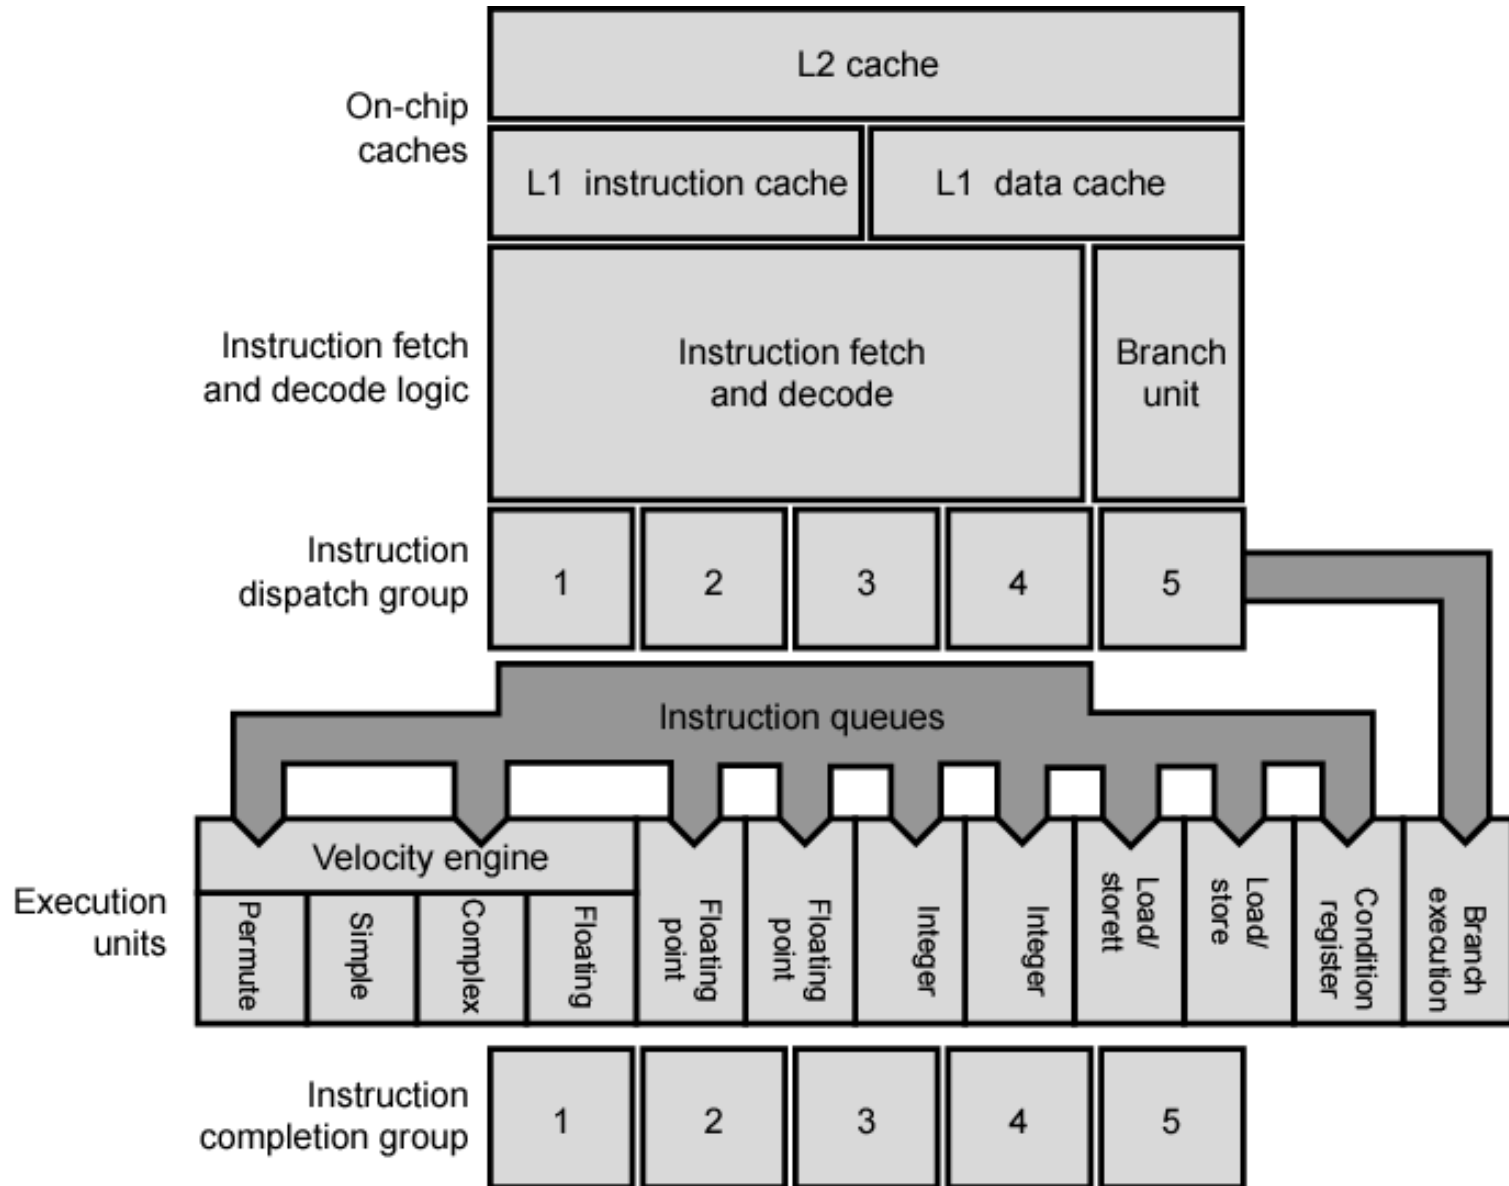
On-chip caches

L2 cache

L1 instruction cache

L1 data cache

Instruction fetch and decode logic

Instruction fetch and decode

Branch unit

Instruction dispatch group

1

2

3

4

5

Instruction queues

Execution units

Velocity engine

Permute

Simple

Complex

Floating

Floating point

Floating point

Integer

Integer

Load/ storett

Load/ store

Condition register

Branch execution

Instruction completion group

1

2

3

4

5